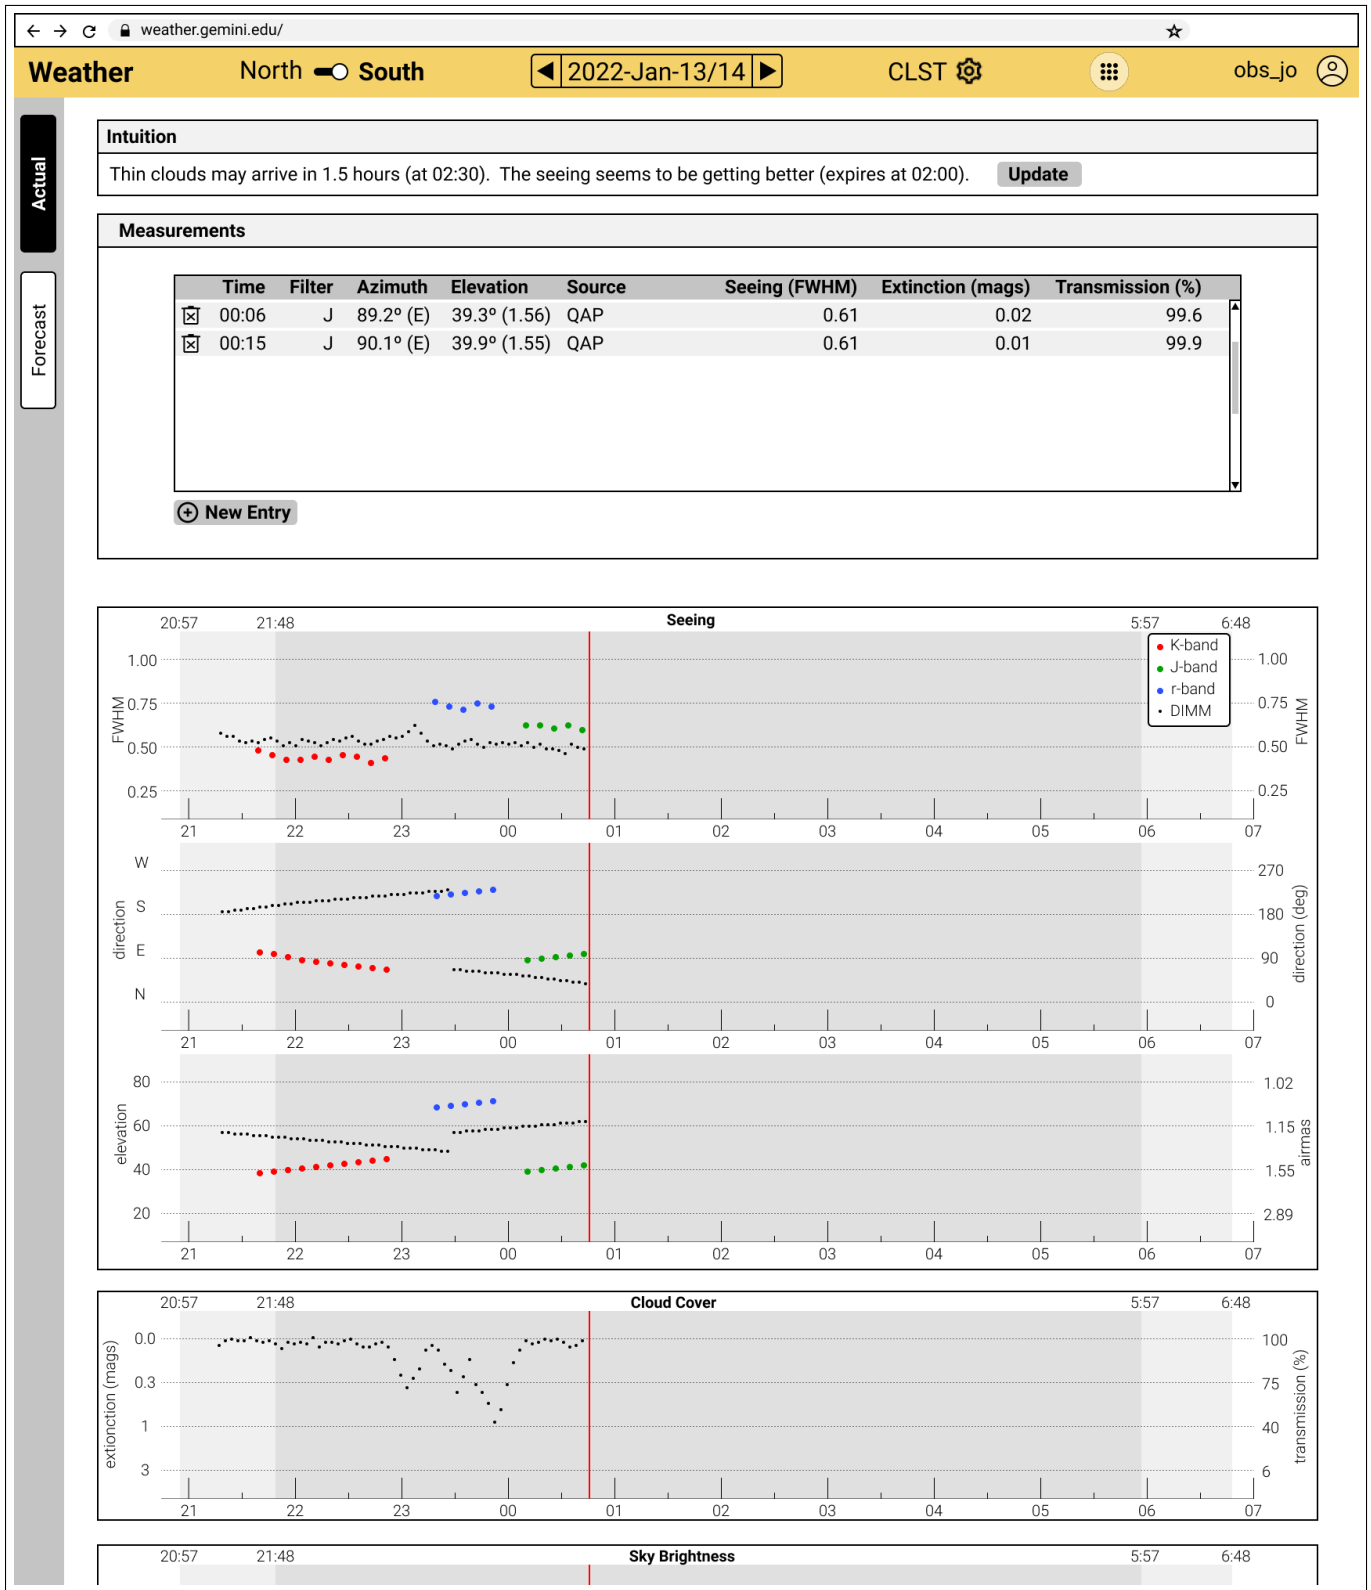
weather.gemini.edu/

Weather North South 2022-Jan-13/14 CLST obs_jo

Actual

Forecast

Intuition

Thin clouds may arrive in 1.5 hours (at 02:30). The seeing seems to be getting better (expires at 02:00). Update

Measurements

| | Time | Filter | Azimuth | Elevation | Source | Seeing (FWHM) | Extinction (mags) | Transmission (%) |
|---|---|---|---|---|---|---|---|---|
| ☒ | 00:06 | J | 89.2° (E) | 39.3° (1.56) | QAP | 0.61 | 0.02 | 99.6 |
| ☒ | 00:15 | J | 90.1° (E) | 39.9° (1.55) | QAP | 0.61 | 0.01 | 99.9 |

New Entry

20:57 21:48 Seeing 5:57 6:48

K-band
J-band
r-band
DIMM

FWHM 1.00 0.75 0.50 0.25

1.00 0.75 0.50 0.25 FWHM

21 22 23 00 01 02 03 04 05 06 07

direction W S E N

270 180 90 0 direction (deg)

21 22 23 00 01 02 03 04 05 06 07

elevation 80 60 40 20

1.02 1.15 1.55 2.89 airmas

21 22 23 00 01 02 03 04 05 06 07

20:57 21:48 Cloud Cover 5:57 6:48

extionction (mags) 0.0 0.3 1 3

100 75 40 6 transmission (%)

21 22 23 00 01 02 03 04 05 06 07

20:57 21:48 Sky Brightness 5:57 6:48